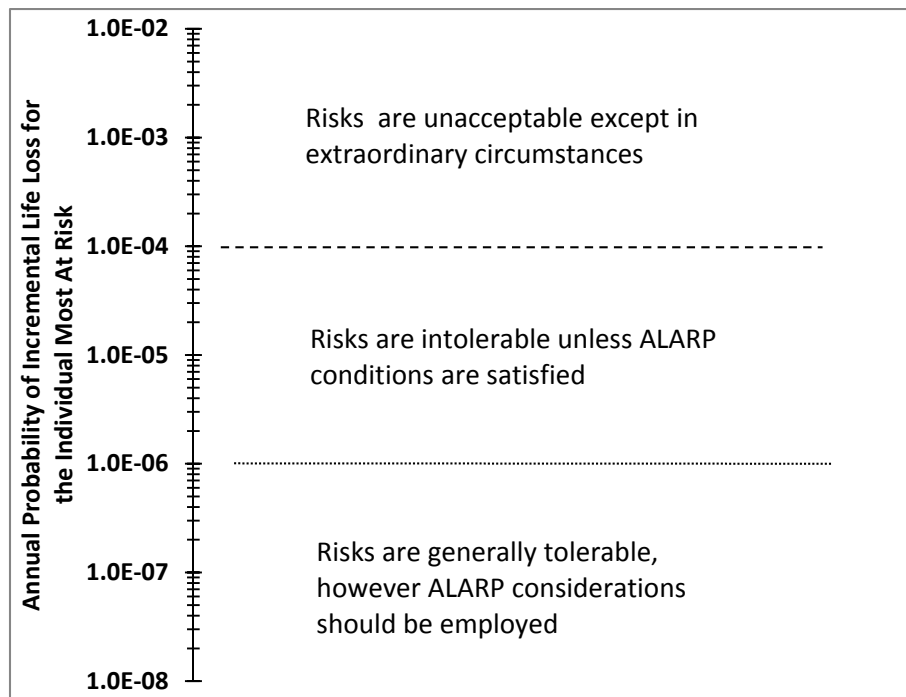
Annual Probability of Incremental Life Loss for the Individual Most At Risk

1.0E-02

1.0E-03

1.0E-04

1.0E-05

1.0E-06

1.0E-07

1.0E-08

Risks are unacceptable except in extraordinary circumstances

Risks are intolerable unless ALARP conditions are satisfied

Risks are generally tolerable, however ALARP considerations should be employed